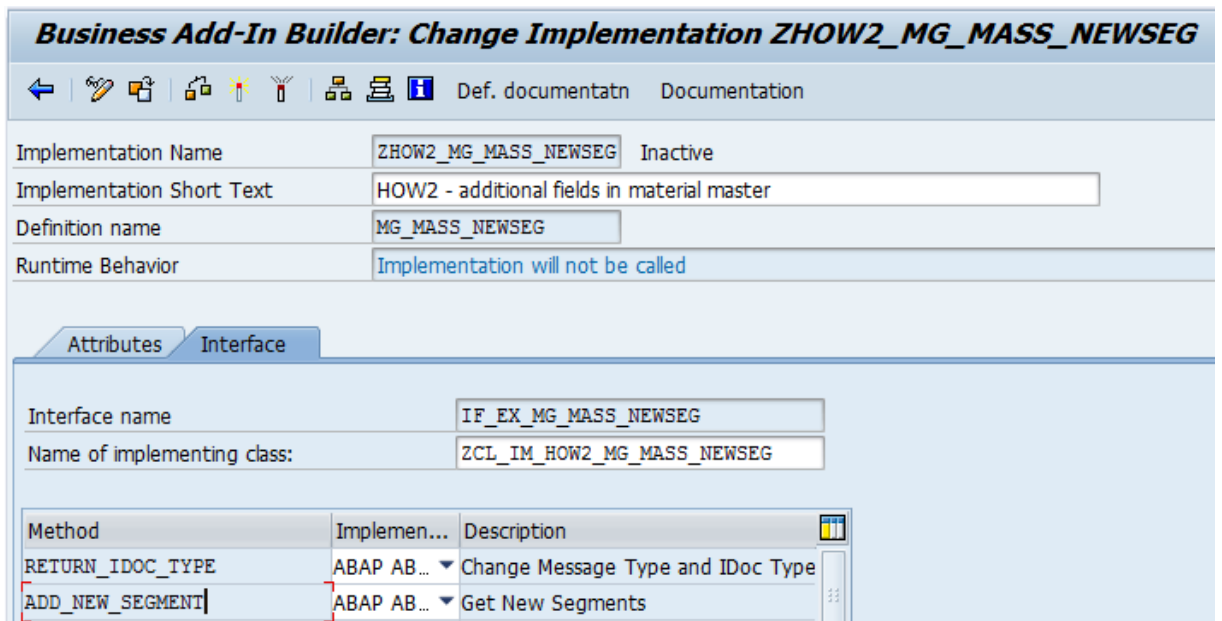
Business Add-In Builder: Change Implementation ZHOW2_MG_MASS_NEWSEG

Def. documentatn Documentation

Implementation Name ZHOW2_MG_MASS_NEWSEG Inactive
Implementation Short Text HOW2 - additional fields in material master
Definition name MG_MASS_NEWSEG
Runtime Behavior Implementation will not be called

Attributes Interface

Interface name IF_EX_MG_MASS_NEWSEG
Name of implementing class: ZCL_IM_HOW2_MG_MASS_NEWSEG

| Method | Implemen... | Description |
|---|---|---|
| RETURN_IDOC_TYPE | ABAP AB... | Change Message Type and IDoc Type |
| ADD_NEW_SEGMENT | ABAP AB... | Get New Segments |